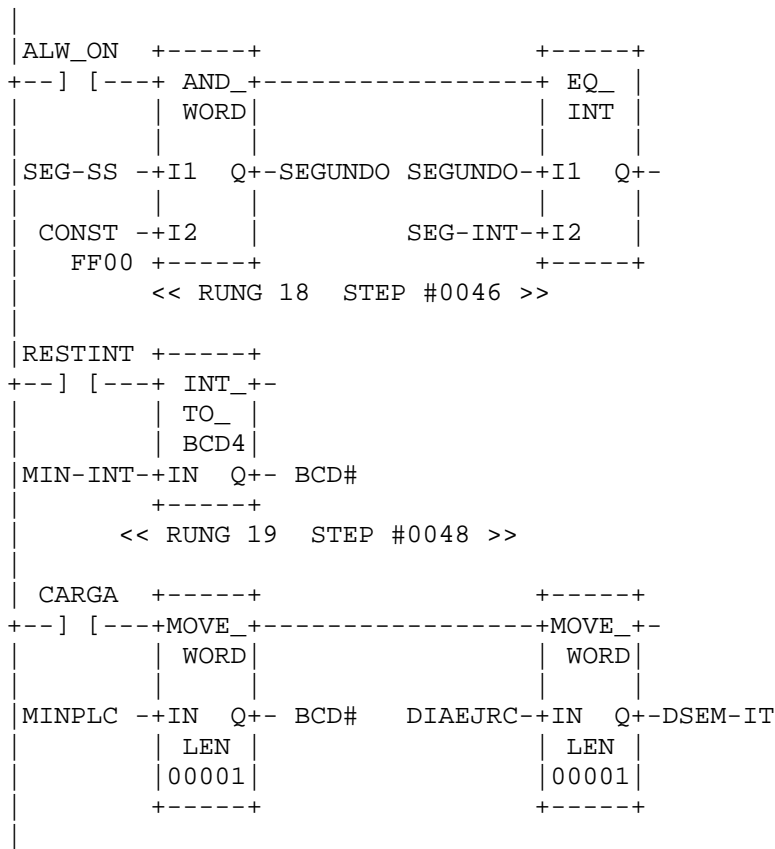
ALW_ON
AND_ WORD
EQ_ INT
SEG-SS I1 Q SEGUNDO SEGUNDO I1 Q
CONST I2 SEG-INT I2
FF00
<< RUNG 18 STEP #0046 >>

RESTINT
INT_ TO_ BCD4
MIN-INT IN Q BCD#
<< RUNG 19 STEP #0048 >>

CARGA
MOVE_ WORD
MOVE_ WORD
MINPLC IN Q BCD# DIAEJRC IN Q DSEM-IT
LEN 00001
LEN 00001